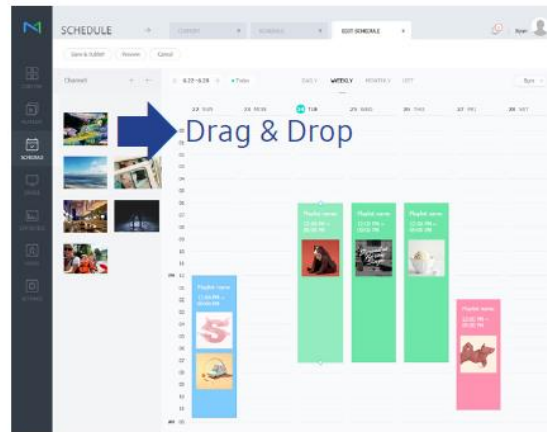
SCHEDULE

CONTENT

SCHEDULE

EDIT SCHEDULE

Ryan

Save & Publish

Preview

Cancel

Channel

6.23 - 6.29

Today

DAILY

WEEKLY

MONTHLY

LIST

Sync

23 SUN

24 MON

25 TUE

26 WED

27 THU

28 FRI

29 SAT

Drag & Drop

Playlist name

Playlist name

Playlist name

Playlist name

Playlist name

Playlist name

AM

PM